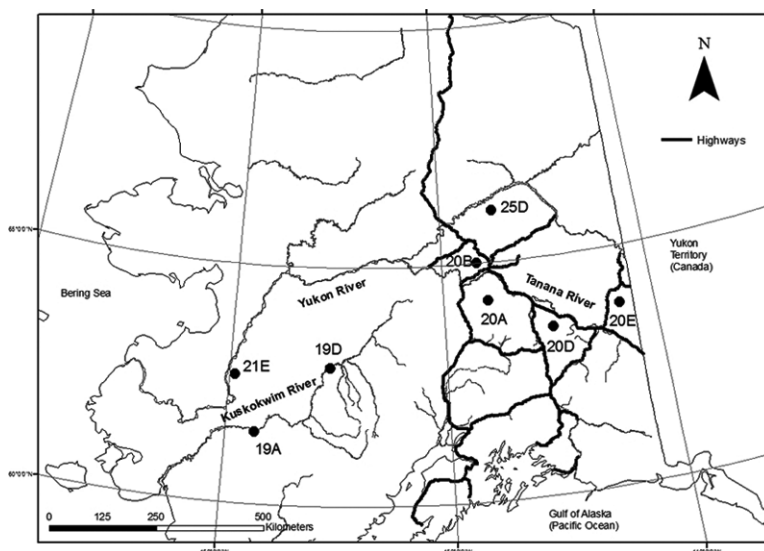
N

Highways

25D

65°00'N

Yukon Territory (Canada)

20B

Bering Sea

Yukon River

Tanana River

20A

20E

20D

19D

21E

Kuskokwim River

19A

60°00'N

Gulf of Alaska (Pacific Ocean)

0 125 250 500 Kilometers